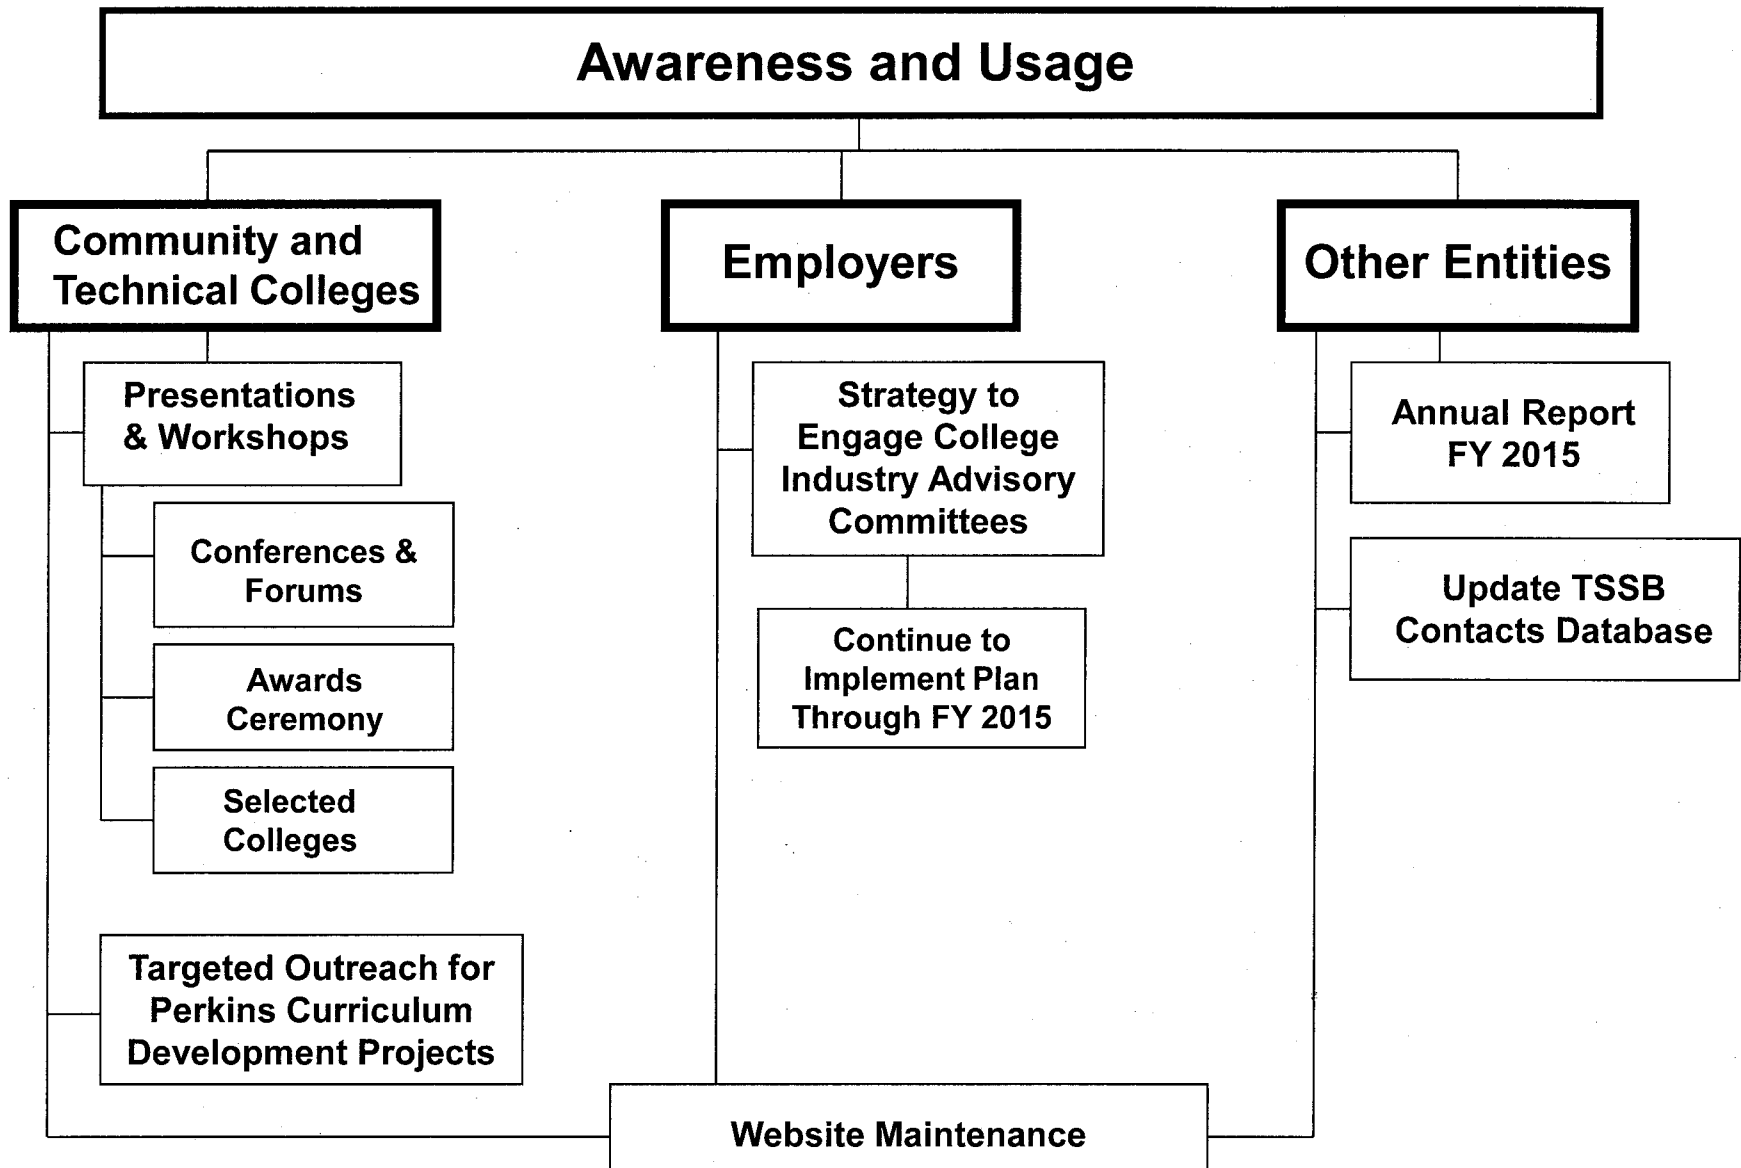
Awareness and Usage

Community and Technical Colleges

Presentations & Workshops

Conferences & Forums

Awards Ceremony

Selected Colleges

Targeted Outreach for Perkins Curriculum Development Projects

Employers

Strategy to Engage College Industry Advisory Committees

Continue to Implement Plan Through FY 2015

Other Entities

Annual Report FY 2015

Update TSSB Contacts Database

Website Maintenance